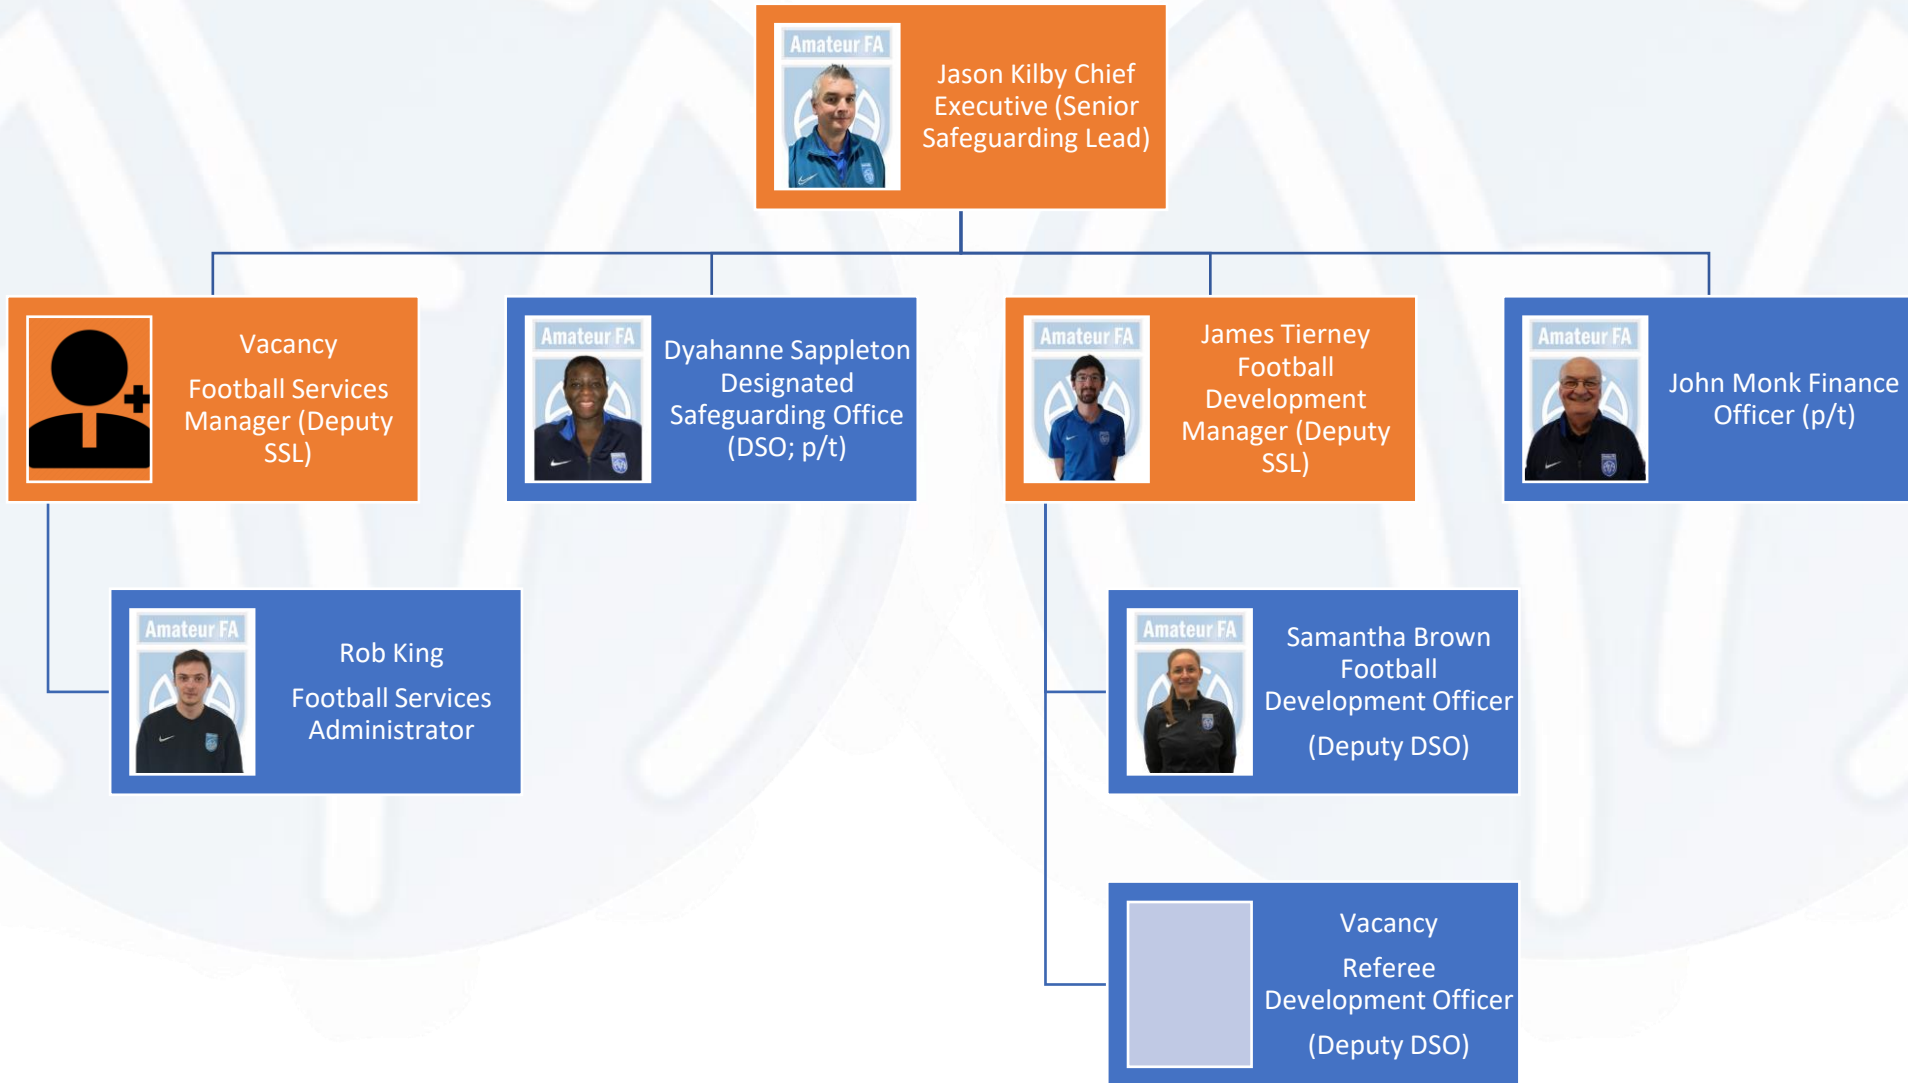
Amateur FA

Jason Kilby Chief Executive (Senior Safeguarding Lead)

Vacancy

Football Services Manager (Deputy SSL)

Amateur FA

Dyahanne Sappleton Designated Safeguarding Office (DSO; p/t)

Amateur FA

James Tierney Football Development Manager (Deputy SSL)

Amateur FA

John Monk Finance Officer (p/t)

Amateur FA

Rob King

Football Services Administrator

Amateur FA

Samantha Brown Football Development Officer

(Deputy DSO)

Vacancy

Referee Development Officer

(Deputy DSO)